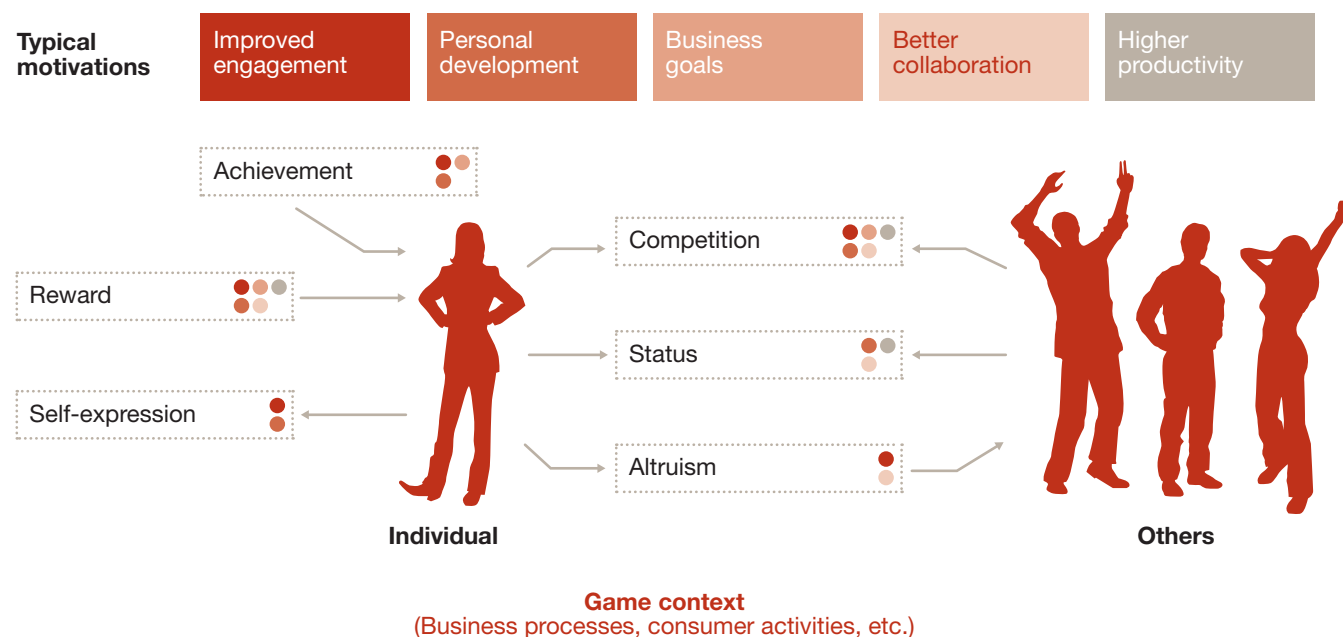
Typical motivations

Improved engagement

Personal development

Business goals

Better collaboration

Higher productivity

Achievement

Reward

Self-expression

Competition

Status

Altruism

Individual

Others

Game context
(Business processes, consumer activities, etc.)